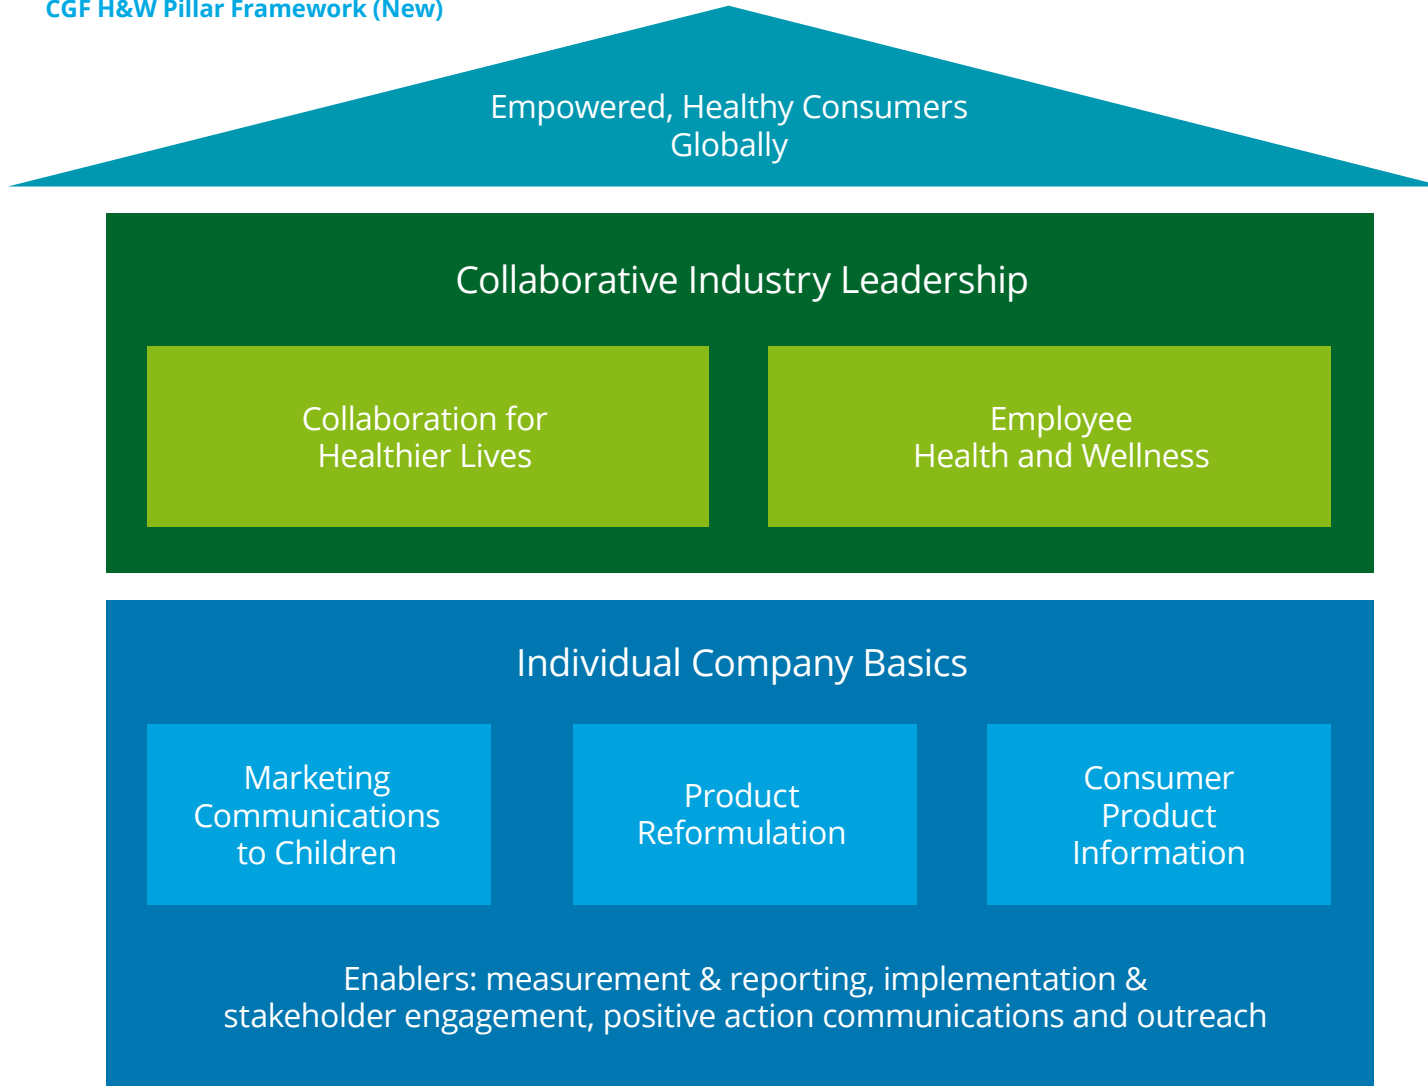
CGF H&W Pillar Framework (New)

Empowered, Healthy Consumers Globally

Collaborative Industry Leadership

Collaboration for Healthier Lives

Employee Health and Wellness

Individual Company Basics

Marketing Communications to Children

Product Reformulation

Consumer Product Information

Enablers: measurement & reporting, implementation & stakeholder engagement, positive action communications and outreach